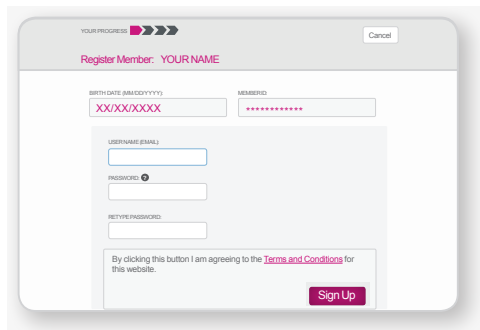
YOUR PROGRESS

Cancel

Register Member: YOUR NAME

BIRTH DATE (MM/DD/YYYY)

XX/XX/XXXX

MEMBER ID

************

USERNAME (EMAIL)

PASSWORD: ?

RETYPE PASSWORD:

By clicking this button I am agreeing to the Terms and Conditions for this website.

Sign Up